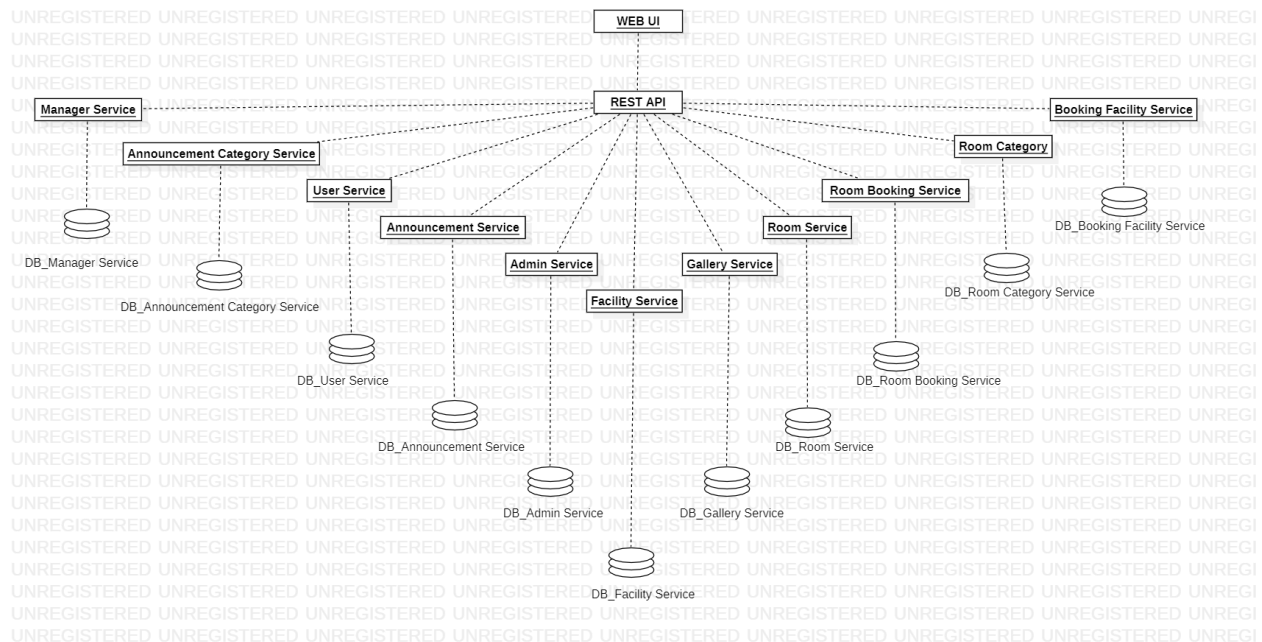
WEB UI

REST API

Manager Service

Booking Facility Service

Announcement Category Service

Room Category

User Service

Room Booking Service

Announcement Service

Room Service

Admin Service

Gallery Service

Facility Service

DB_Manager Service

DB_Booking Facility Service

DB_Announcement Category Service

DB_Room Category Service

DB_User Service

DB_Room Booking Service

DB_Announcement Service

DB_Room Service

DB_Admin Service

DB_Gallery Service

DB_Facility Service

UNREGISTERED